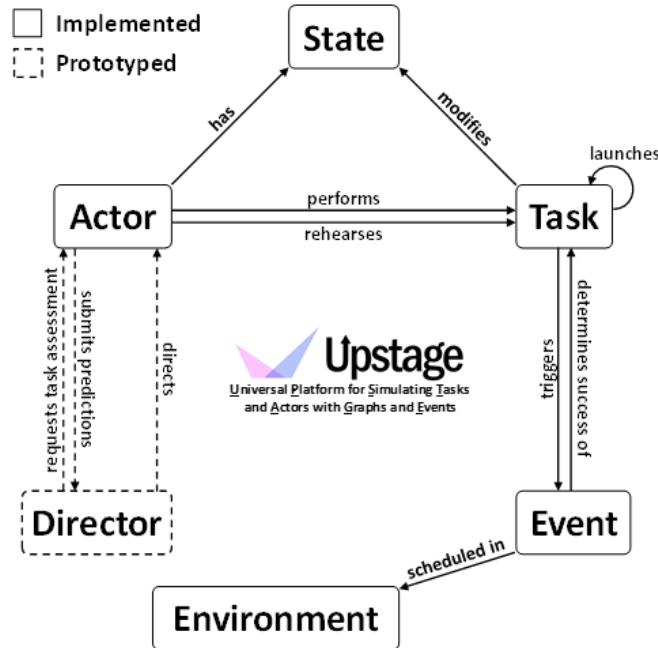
Implemented
Prototyped

State

has
modifies
launches

Actor
performs
rehearses
Task

requests task assessment
submits predictions
directs

Upstage
Universal Platform for Simulating Tasks and Actors with Graphs and Events

triggers
determines success of

Director

Event

scheduled in

Environment